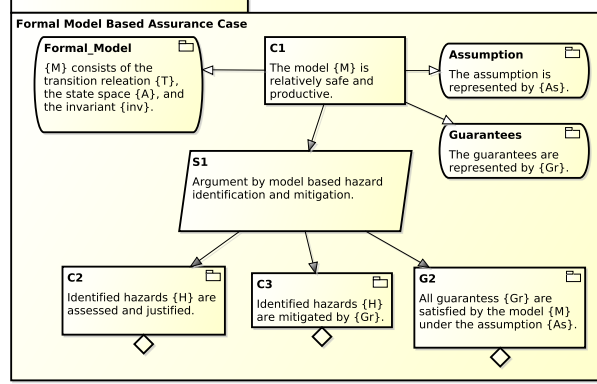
Formal Model Based Assurance Case

Formal_Model

{M} consists of the transition releation {T}, the state space {A}, and the invariant {inv}.

C1

The model {M} is relatively safe and productive.

Assumption

The assumption is represented by {As}.

Guarantees

The guarantees are represented by {Gr}.

S1

Argument by model based hazard identification and mitigation.

C2

Identified hazards {H} are assessed and justified.

C3

Identified hazards {H} are mitigated by {Gr}.

G2

All guaranterss {Gr} are satisfied by the model {M} under the assumption {As}.